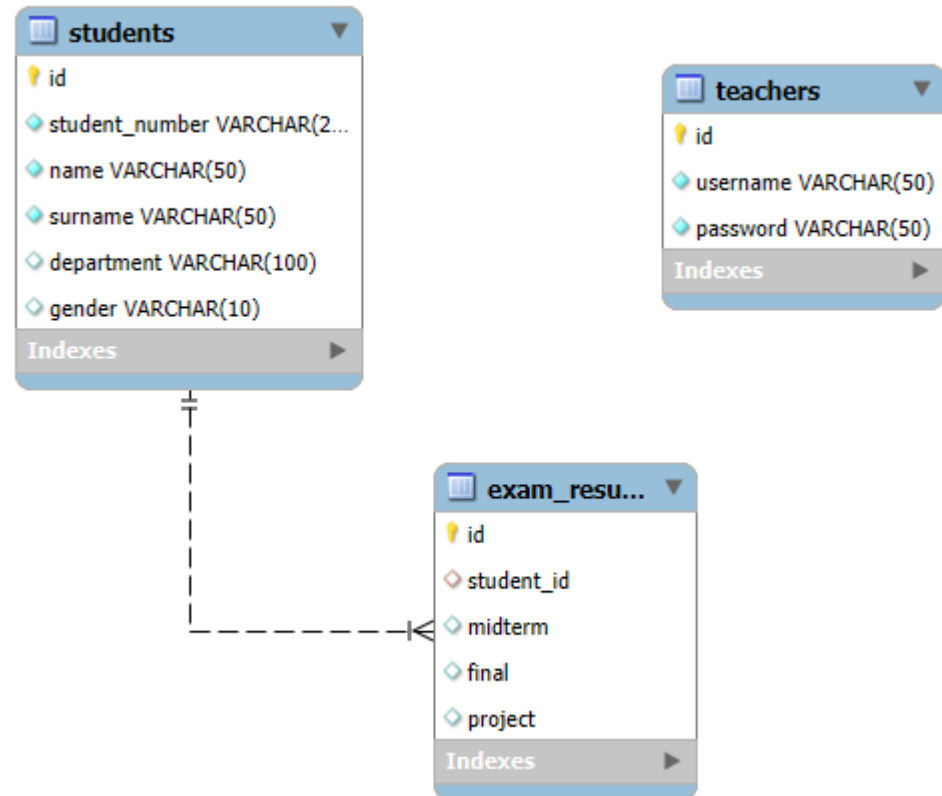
students

id

student_number VARCHAR(2...

name VARCHAR(50)

surname VARCHAR(50)

department VARCHAR(100)

gender VARCHAR(10)

Indexes

teachers

id

username VARCHAR(50)

password VARCHAR(50)

Indexes

exam_resu...

id

student_id

midterm

final

project

Indexes